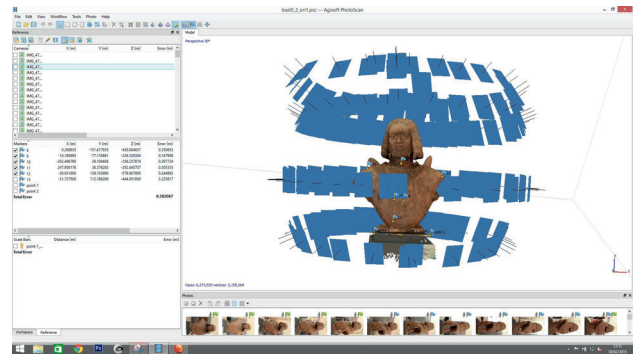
bust0_2_cm1.psz — Agisoft PhotoScan

File Edit View Workflow Tools Photo Help

Reference

Model

Perspective 30°

| Cameras | X (m) | Y (m) | Z (m) | Error (m) |
|---|---|---|---|---|
| IMG_47... | | | | |
| IMG_47... | | | | |
| IMG_47... | | | | |
| IMG_47... | | | | |
| IMG_47... | | | | |
| IMG_47... | | | | |
| IMG_47... | | | | |
| IMG_47... | | | | |
| IMG_47... | | | | |
| IMG_47... | | | | |
| IMG_47... | | | | |
| IMG_47... | | | | |
| IMG_47... | | | | |
| IMG_47... | | | | |

| Markers | X (m) | Y (m) | Z (m) | Error (m) |
|---|---|---|---|---|
| 8 | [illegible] | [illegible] | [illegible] | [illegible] |
| 9 | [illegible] | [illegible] | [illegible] | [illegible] |
| 10 | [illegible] | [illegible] | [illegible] | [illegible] |
| 11 | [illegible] | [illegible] | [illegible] | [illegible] |
| 12 | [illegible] | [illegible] | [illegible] | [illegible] |
| 13 | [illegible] | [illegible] | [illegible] | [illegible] |
| point 1 | | | | |
| point 2 | | | | |
| Total Error | | | | 0.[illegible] |

| Scale Bars | Distance (m) | Error (m) |
|---|---|---|
| point 1_... | | |
| Total Error | | |

Workspace Reference

Faces: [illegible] Vertices: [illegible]

Photos